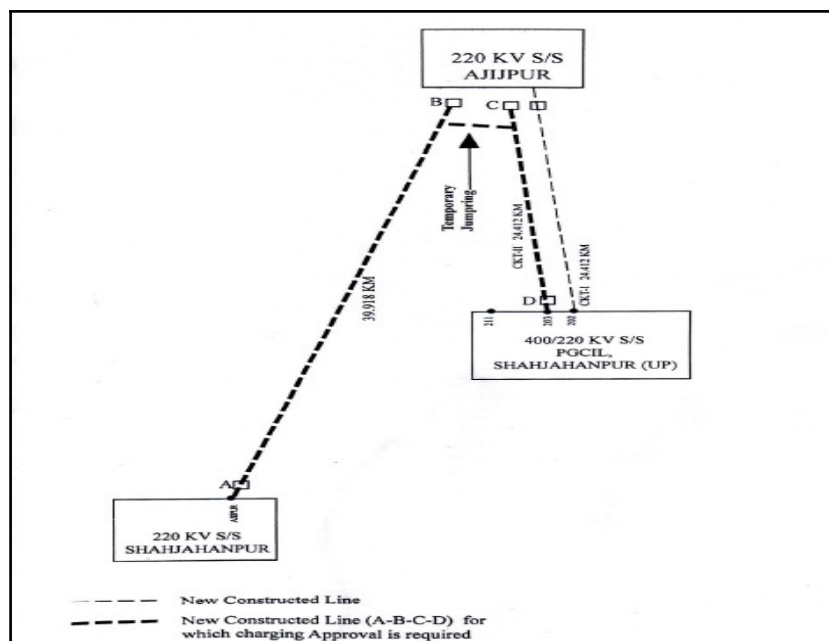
220 KV S/S
AJIJPUR

B
C

Temporary Jumpring

CKT-II 24.412 KM
CKT-I 24.412 KM

39.918 KM

D
211
203
209

400/220 KV S/S
PGCIL,
SHAHJAHANPUR (UP)

A
AJIJPUR

220 KV S/S
SHAHJAHANPUR

New Constructed Line
New Constructed Line (A-B-C-D) for which charging Approval is required